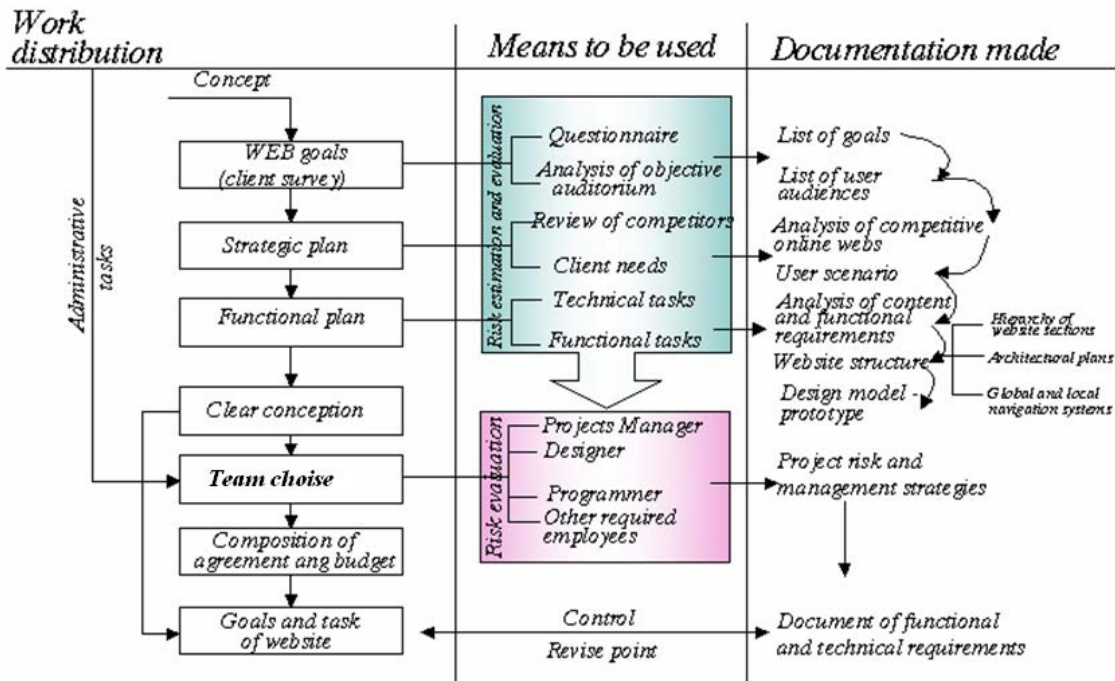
Work distribution

Means to be used

Documentation made

Concept

Administrative tasks

WEB goals (client survey)

Strategic plan

Functional plan

Clear conception

Team choise

Composition of agreement ang budget

Goals and task of website

Risk estimation and evaluation

Questionnaire

Analysis of objective auditorium

Review of competitors

Client needs

Technical tasks

Functional tasks

Risk evaluation

Projects Manager

Designer

Programmer

Other required employees

Control

Revise point

List of goals

List of user audiences

Analysis of competitive online webs

User scenario

Analysis of content and functional requirements

Website structure

Design model - prototype

Hierarchy of website sections

Architectural plans

Global and local navigation systems

Project risk and management strategies

Document of functional and technical requirements